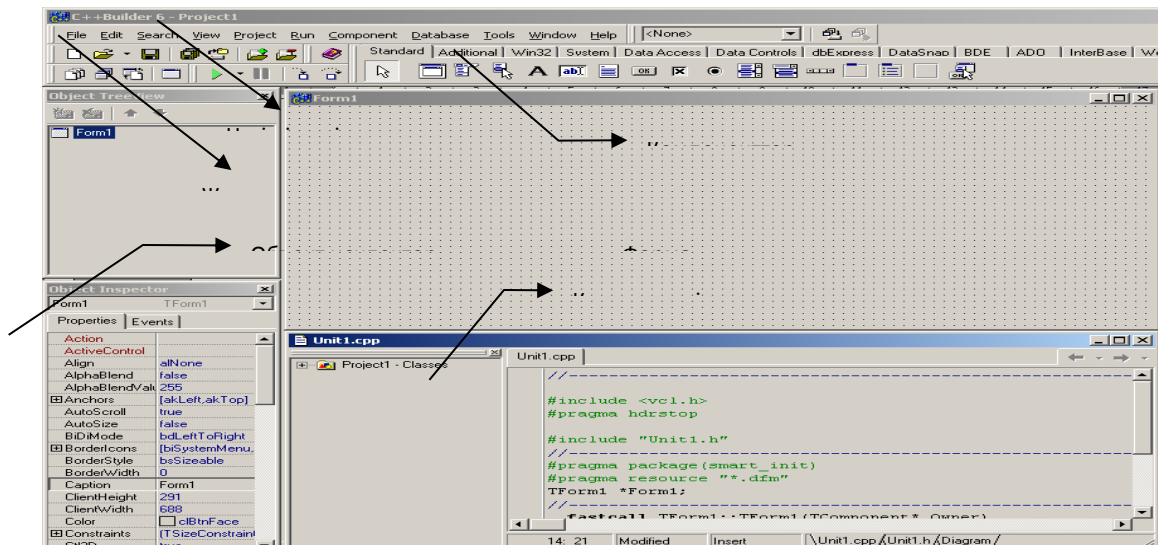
C++Builder 6 - Project1

File Edit Search View Project Run Component Database Tools Window Help <None>

Standard Additional Win32 System Data Access Data Controls dbExpress DataSnap BDE ADO InterBase We

Object TreeView

Form1

Form1

Object Inspector

Form1 TForm1

Properties Events

| | |
|---|---|
| Action | |
| ActiveControl | |
| Align | alNone |
| AlphaBlend | false |
| AlphaBlendValu | 255 |
| ⊞Anchors | [akLeft,akTop] |
| AutoScroll | true |
| AutoSize | false |
| BiDiMode | bdLeftToRight |
| ⊞BorderIcons | [biSystemMenu, |
| BorderStyle | bsSizeable |
| BorderWidth | 0 |
| Caption | Form1 |
| ClientHeight | 291 |
| ClientWidth | 688 |
| Color | clBtnFace |
| ⊞Constraints | [TSizeConstraint |

Unit1.cpp

Project1 - Classes

Unit1.cpp

//---------------------------------------------------------------

#include <vcl.h>
#pragma hdrstop

#include "Unit1.h"
//---------------------------------------------------------------
#pragma package(smart_init)
#pragma resource "*.dfm"
TForm1 *Form1;
//---------------------------------------------------------------
__fastcall TForm1::TForm1(TComponent* Owner)

14: 21 Modified Insert \Unit1.cpp /Unit1.h /Diagram /